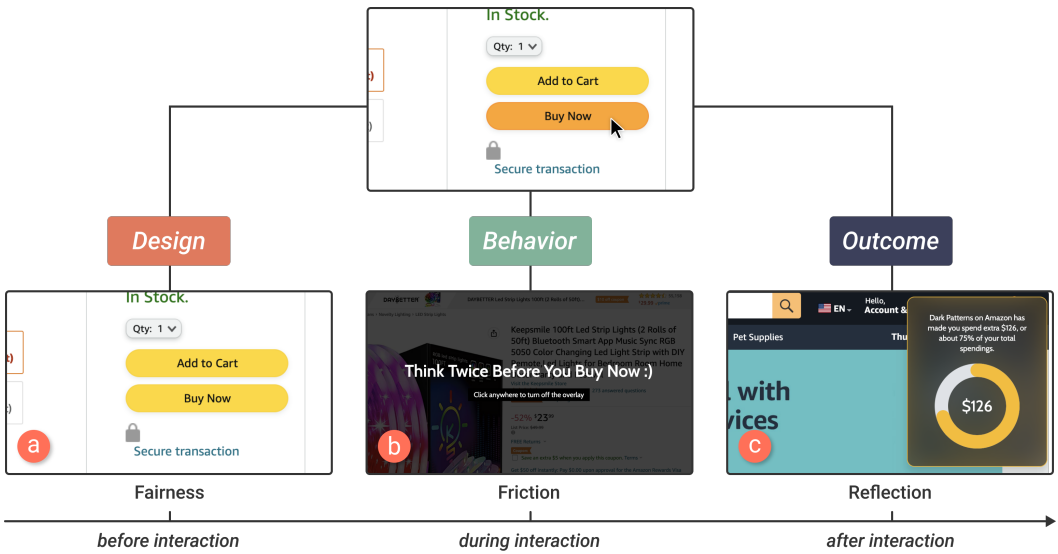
In Stock.

Qty: 1

Add to Cart

Buy Now

Secure transaction

Design

Behavior

Outcome

In Stock.

Qty: 1

Add to Cart

Buy Now

Secure transaction

a

Keepsmile 100ft Led Strip Lights (2 Rolls of 50ft) Bluetooth Smart App Music Sync RGB 5050 Color Changing Led Light Strip with DIY Remote Led Lights for Bedroom Room Home

Think Twice Before You Buy Now :)

Click anywhere to turn off the overlay

-52% $23

b

EN

Hello, Account &

Pet Supplies

Thu

with vices

Dark Patterns on Amazon has made you spend extra $126, or about 75% of your total spendings.

$126

c

Fairness

Friction

Reflection

before interaction

during interaction

after interaction